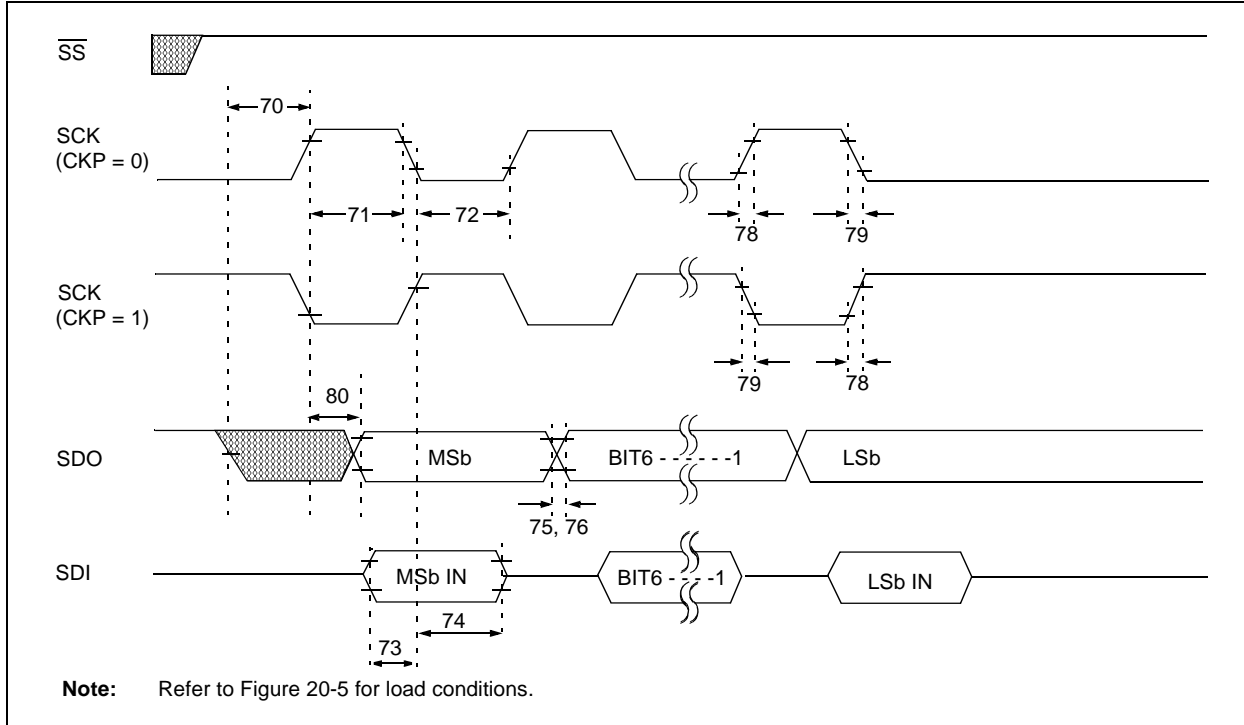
$\overline{SS}$

70

SCK (CKP = 0)

71 72

78 79

SCK (CKP = 1)

79 78

80

SDO MSb BIT6 - - - - - -1 LSb

75, 76

SDI MSb IN BIT6 - - - -1 LSb IN

74

73

**Note:** Refer to Figure 20-5 for load conditions.